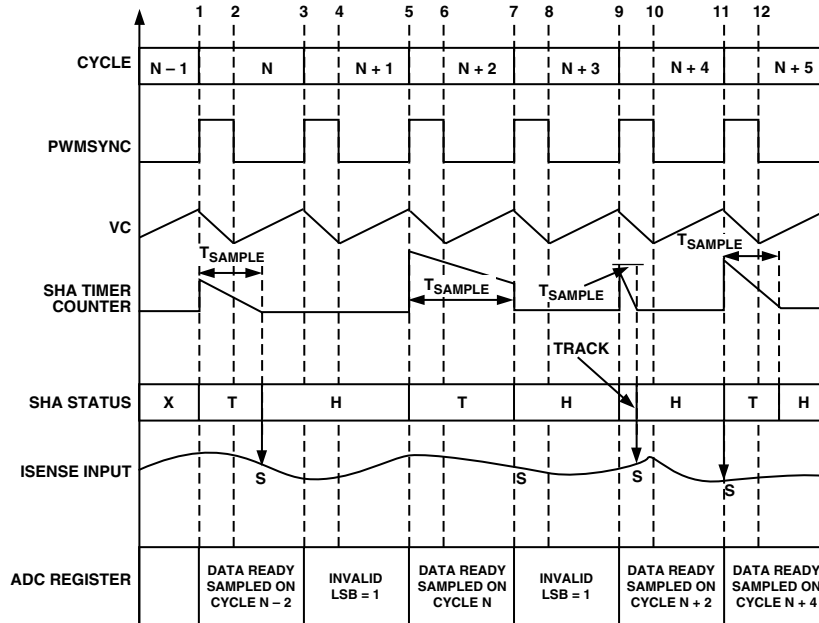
1 2 3 4 5 6 7 8 9 10 11 12

CYCLE N – 1 N N + 1 N + 2 N + 3 N + 4 N + 5

PWMSYNC

VC

SHA TIMER COUNTER

$T_{SAMPLE}$

$T_{SAMPLE}$

$T_{SAMPLE}$

$T_{SAMPLE}$

TRACK

SHA STATUS X T H T H H T H

ISENSE INPUT S S S S

ADC REGISTER

DATA READY SAMPLED ON CYCLE N – 2

INVALID LSB = 1

DATA READY SAMPLED ON CYCLE N

INVALID LSB = 1

DATA READY SAMPLED ON CYCLE N + 2

DATA READY SAMPLED ON CYCLE N + 4